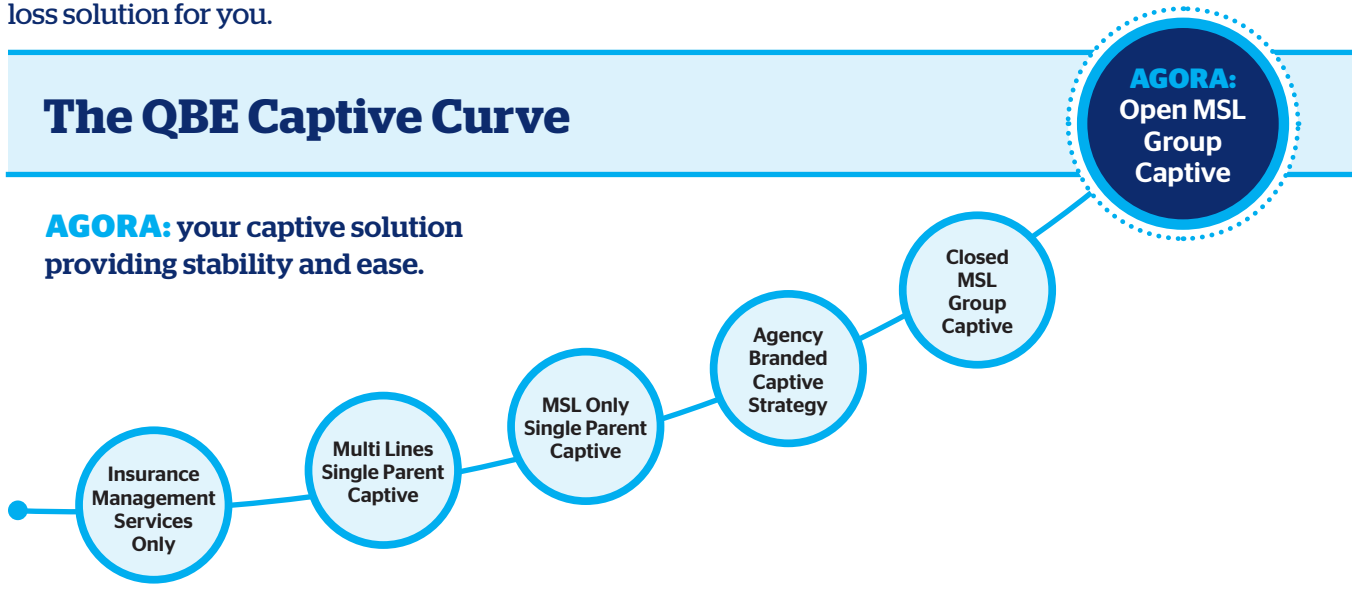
loss solution for you.

The QBE Captive Curve

AGORA: Open MSL Group Captive

AGORA: your captive solution providing stability and ease.

Closed MSL Group Captive

Agency Branded Captive Strategy

MSL Only Single Parent Captive

Multi Lines Single Parent Captive

Insurance Management Services Only